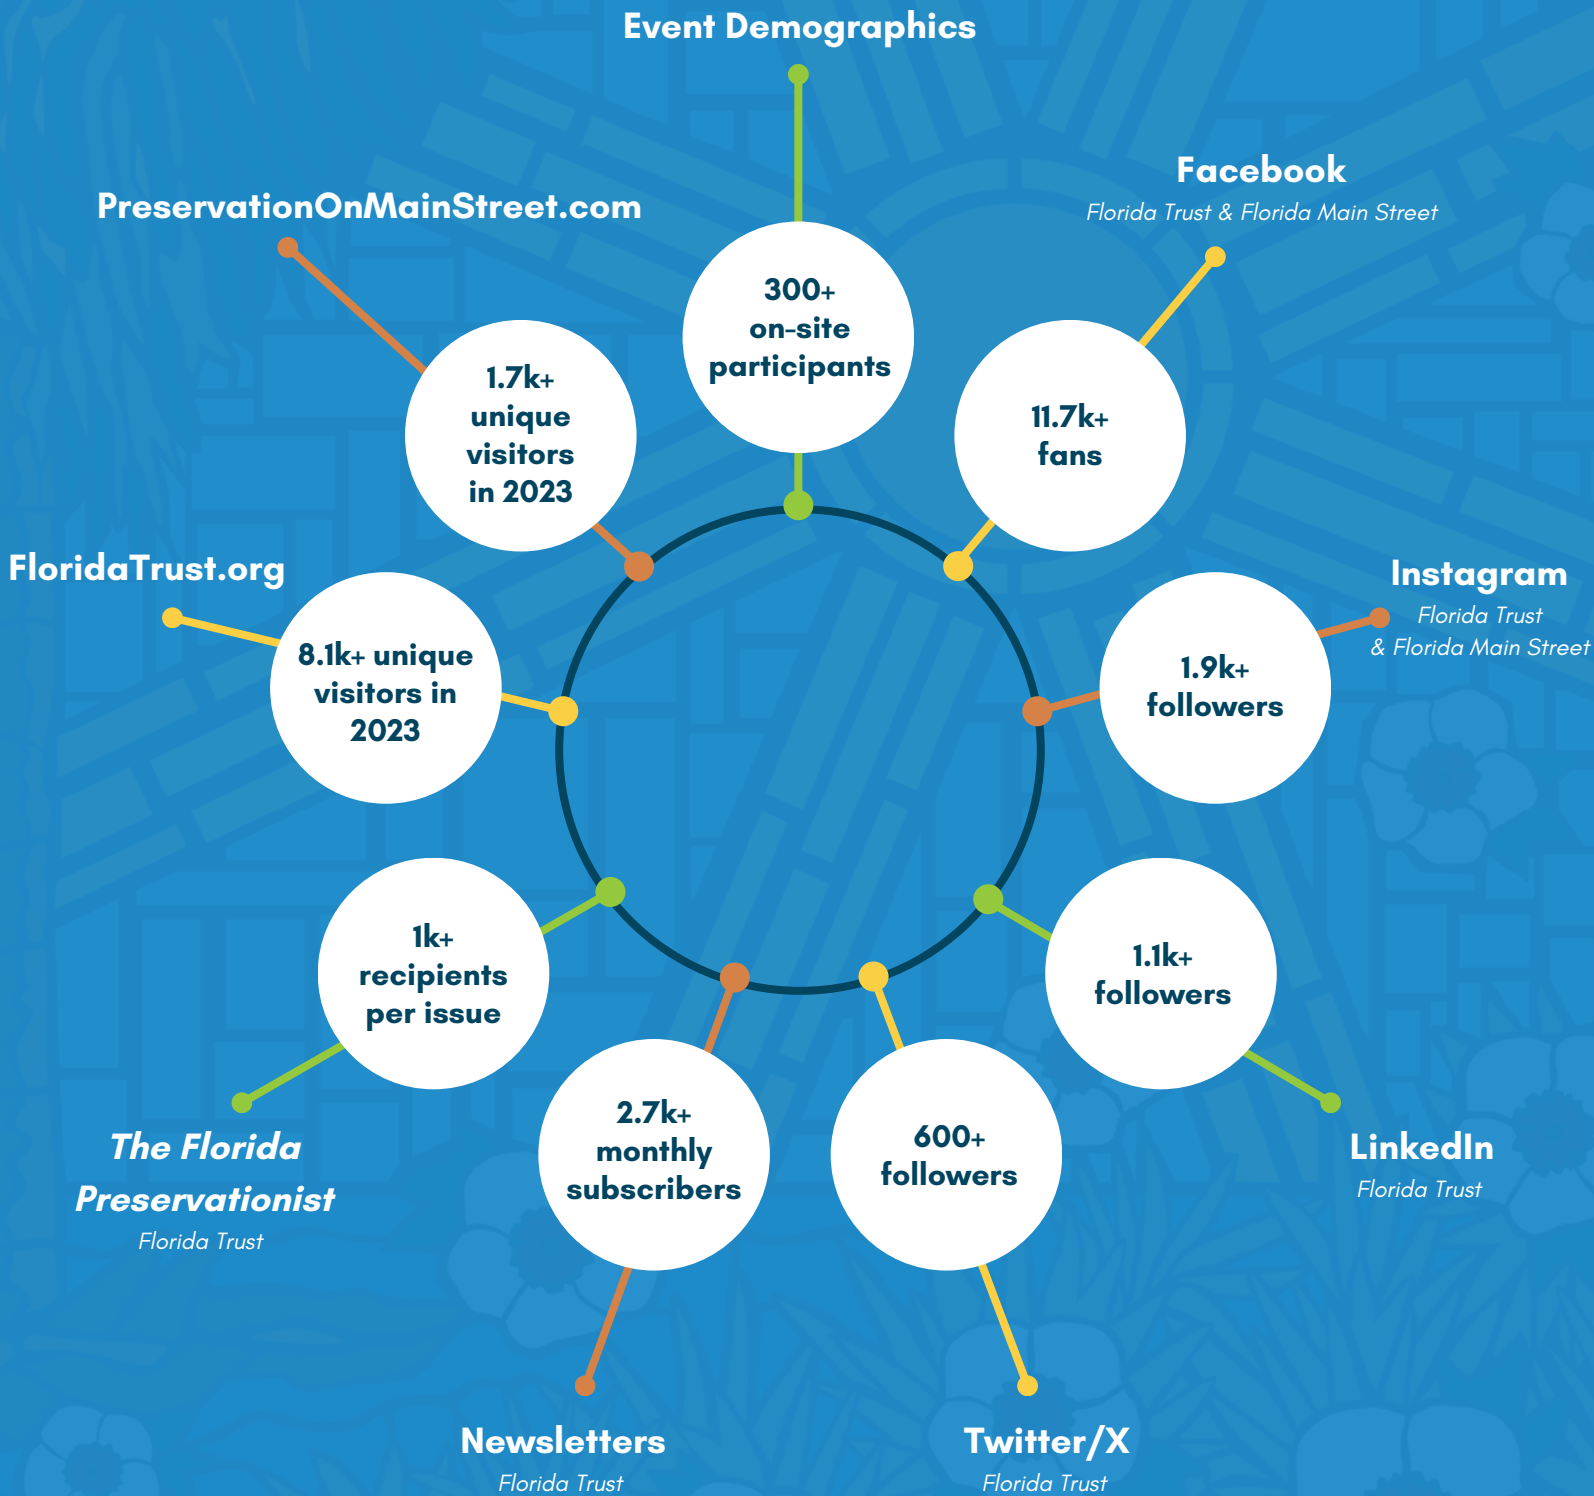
Event Demographics

300+ on-site participants

Facebook
Florida Trust & Florida Main Street

11.7k+ fans

PreservationOnMainStreet.com

1.7k+ unique visitors in 2023

Instagram
Florida Trust & Florida Main Street

1.9k+ followers

FloridaTrust.org

8.1k+ unique visitors in 2023

1k+ recipients per issue

The Florida Preservationist
Florida Trust

1.1k+ followers

LinkedIn
Florida Trust

2.7k+ monthly subscribers

Newsletters
Florida Trust

600+ followers

Twitter/X
Florida Trust